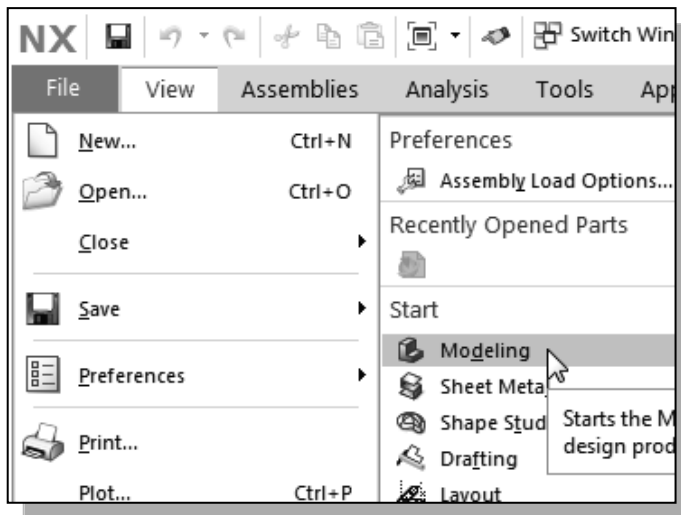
NX Switch Win

File View Assemblies Analysis Tools App

New... Ctrl+N
Open... Ctrl+O
Close
Save
Preferences
Print...
Plot... Ctrl+P

Preferences
Assembly Load Options...
Recently Opened Parts
Start
Modeling
Sheet Meta
Shape Stud
Drafting
Layout

Starts the M
design prod